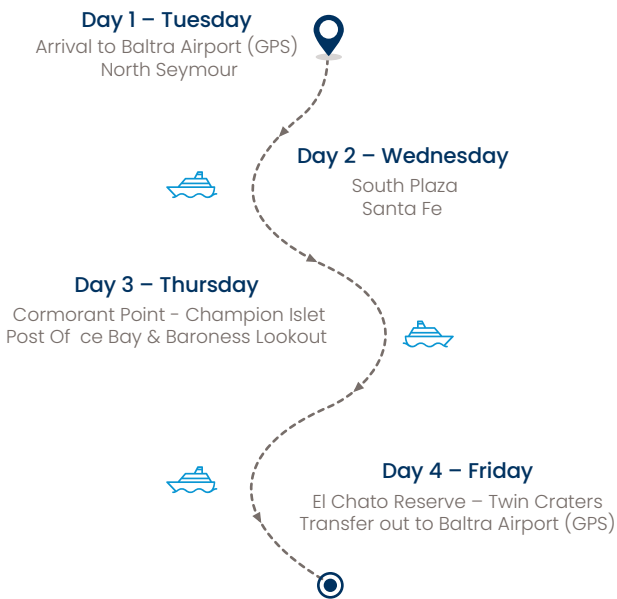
Day 1 – Tuesday
Arrival to Baltra Airport (GPS)
North Seymour

Day 2 – Wednesday
South Plaza
Santa Fe

Day 3 – Thursday
Cormorant Point - Champion Islet
Post Of ce Bay & Baroness Lookout

Day 4 – Friday
El Chato Reserve – Twin Craters
Transfer out to Baltra Airport (GPS)